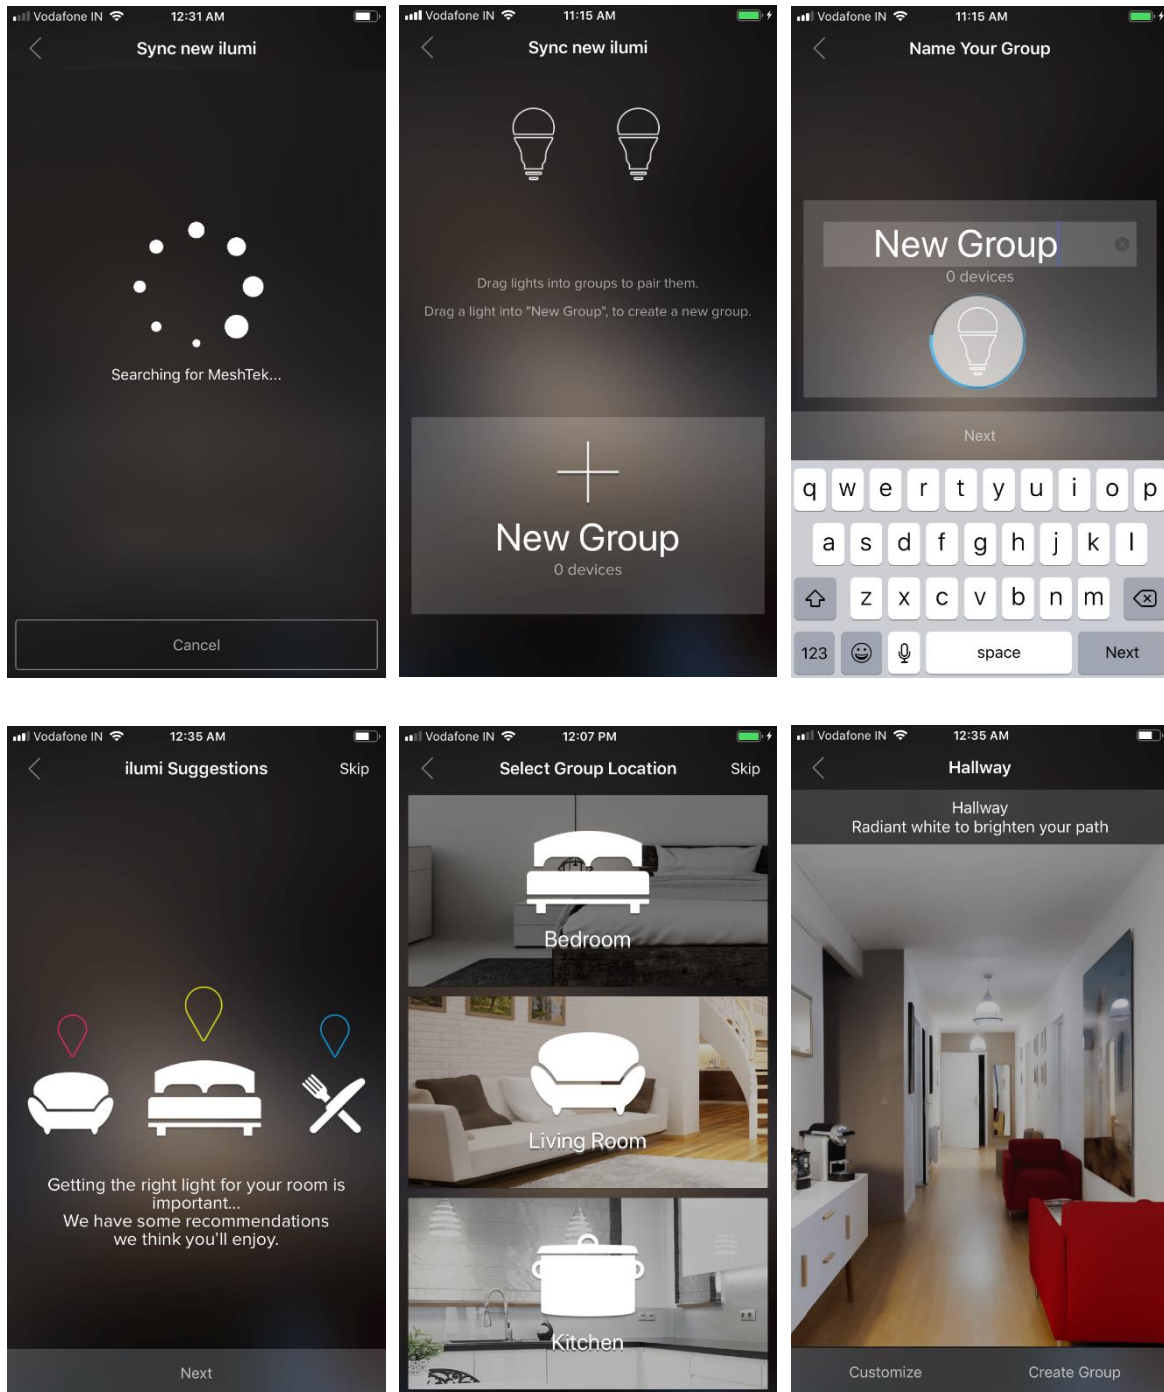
Vodafone IN 12:31 AM

Sync new ilumi

Searching for MeshTek...

Cancel

Vodafone IN 11:15 AM

Sync new ilumi

Drag lights into groups to pair them.

Drag a light into "New Group", to create a new group.

+

New Group
0 devices

Vodafone IN 11:15 AM

Name Your Group

New Group
0 devices

Next

q w e r t y u i o p
a s d f g h j k l
z x c v b n m
123 space Next

Vodafone IN 12:35 AM

ilumi Suggestions Skip

Getting the right light for your room is important...
We have some recommendations we think you'll enjoy.

Next

Vodafone IN 12:07 PM

Select Group Location Skip

Bedroom

Living Room

Kitchen

Vodafone IN 12:35 AM

Hallway

Hallway
Radiant white to brighten your path

Customize Create Group